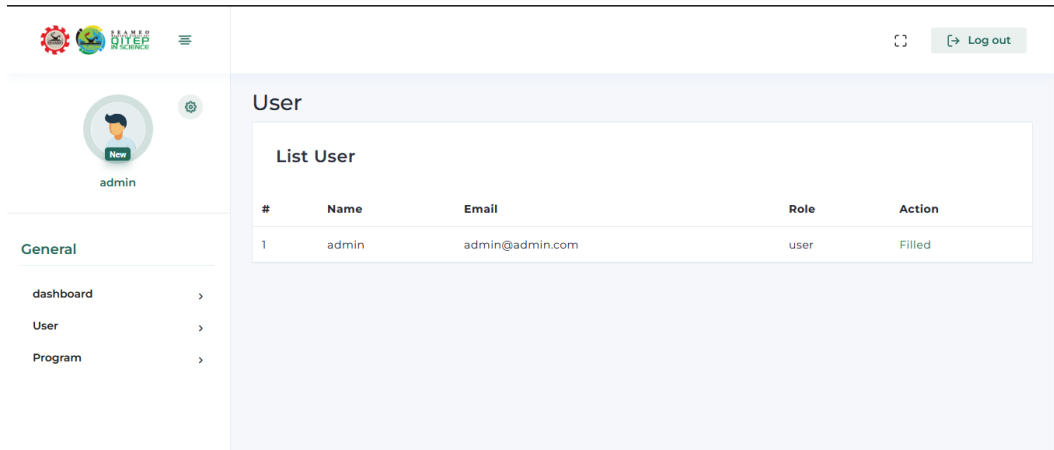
SEAMEO QITEP IN SCIENCE

Log out

New

admin

General

dashboard ›

User ›

Program ›

User

List User

| # | Name | Email | Role | Action |
|---|---|---|---|---|
| 1 | admin | admin@admin.com | user | Filled |